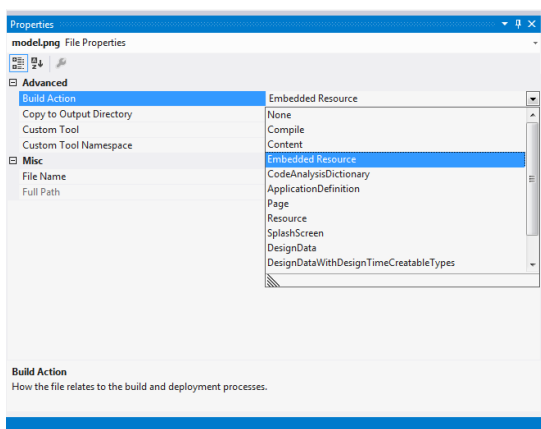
Properties

model.png File Properties

Advanced
Build Action | Embedded Resource
Copy to Output Directory
Custom Tool
Custom Tool Namespace
Misc
File Name
Full Path

None
Compile
Content
Embedded Resource
CodeAnalysisDictionary
ApplicationDefinition
Page
Resource
SplashScreen
DesignData
DesignDataWithDesignTimeCreatableTypes

Build Action
How the file relates to the build and deployment processes.